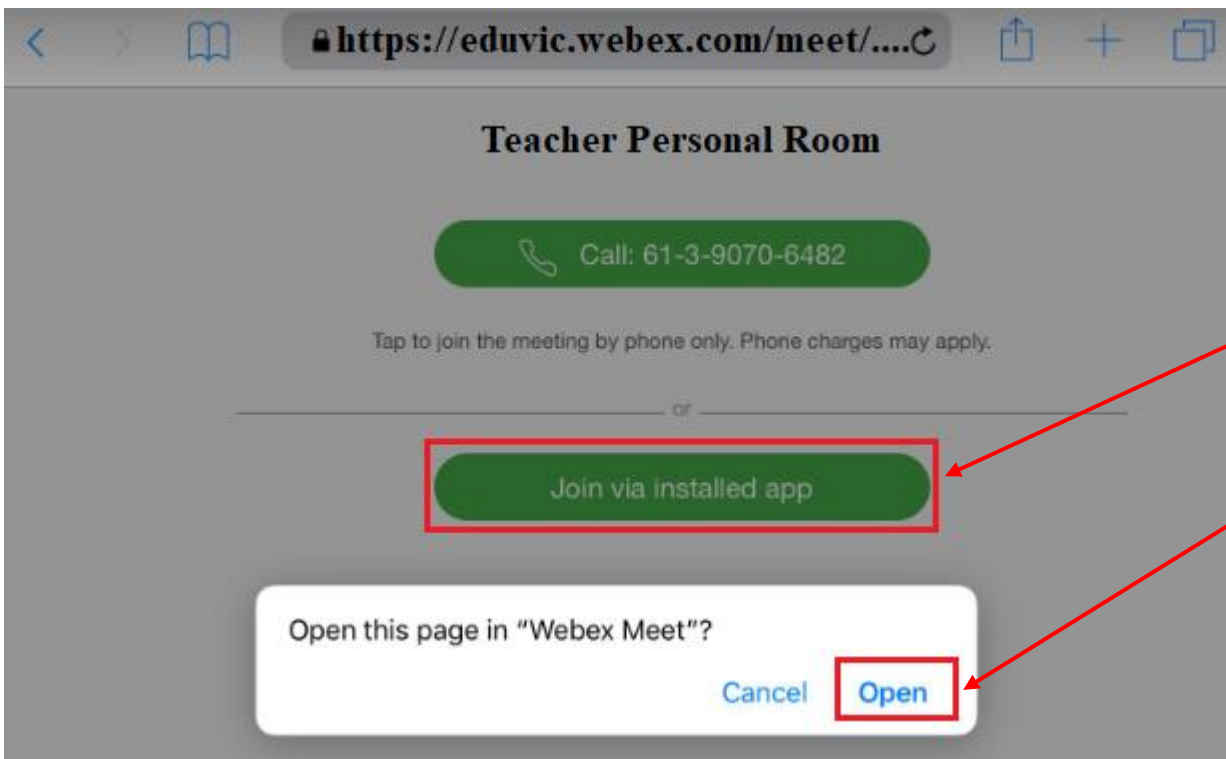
https://eduvic.webex.com/meet/....

Teacher Personal Room

Call: 61-3-9070-6482

Tap to join the meeting by phone only. Phone charges may apply.

or

Join via installed app

Open this page in "Webex Meet"?

Cancel Open